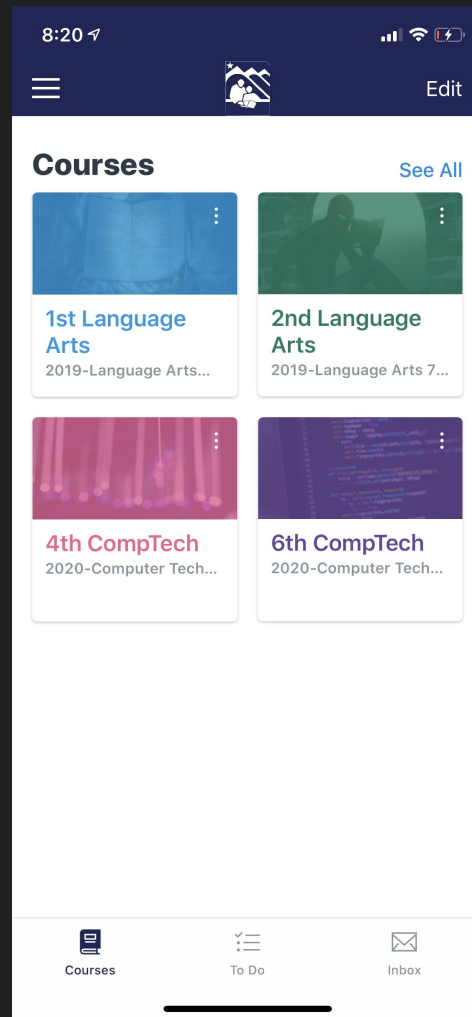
8:20

Edit

Courses

See All

1st Language Arts
2019-Language Arts...

2nd Language Arts
2019-Language Arts 7...

4th CompTech
2020-Computer Tech...

6th CompTech
2020-Computer Tech...

Courses
To Do
Inbox